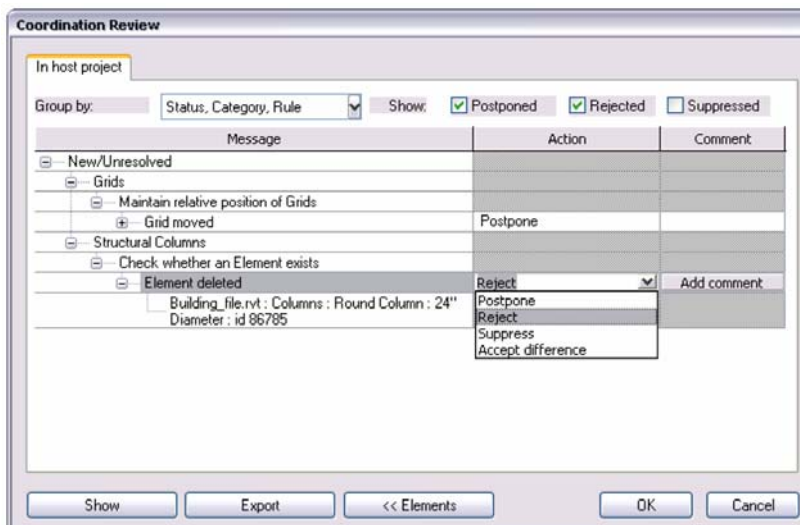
Coordination Review

In host project

Group by: Status, Category, Rule Show: Postponed Rejected Suppressed

| Message | Action | Comment |
|---|---|---|
| New/Unresolved | | |
| Grids | | |
| Maintain relative position of Grids | | |
| Grid moved | Postpone | |
| Structural Columns | | |
| Check whether an Element exists | | |
| Element deleted | Reject | Add comment |
| Building_file.rvt : Columns : Round Column : 24" Diameter : id 86785 | Postpone<br>Reject<br>Suppress<br>Accept difference | |

Show Export << Elements OK Cancel